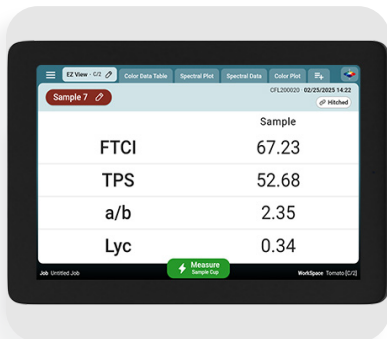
EZ View - C/2
Color Data Table
Spectral Plot
Spectral Data
Color Plot

Sample 7

CFL200020 02/25/2025 14:22
Hitched

| | Sample |
|---|---|
| FTCI | 67.23 |
| TPS | 52.68 |
| a/b | 2.35 |
| Lyc | 0.34 |

Job Untitled Job
Measure
Sample Cup
WorkSpace Tomato [C/2]